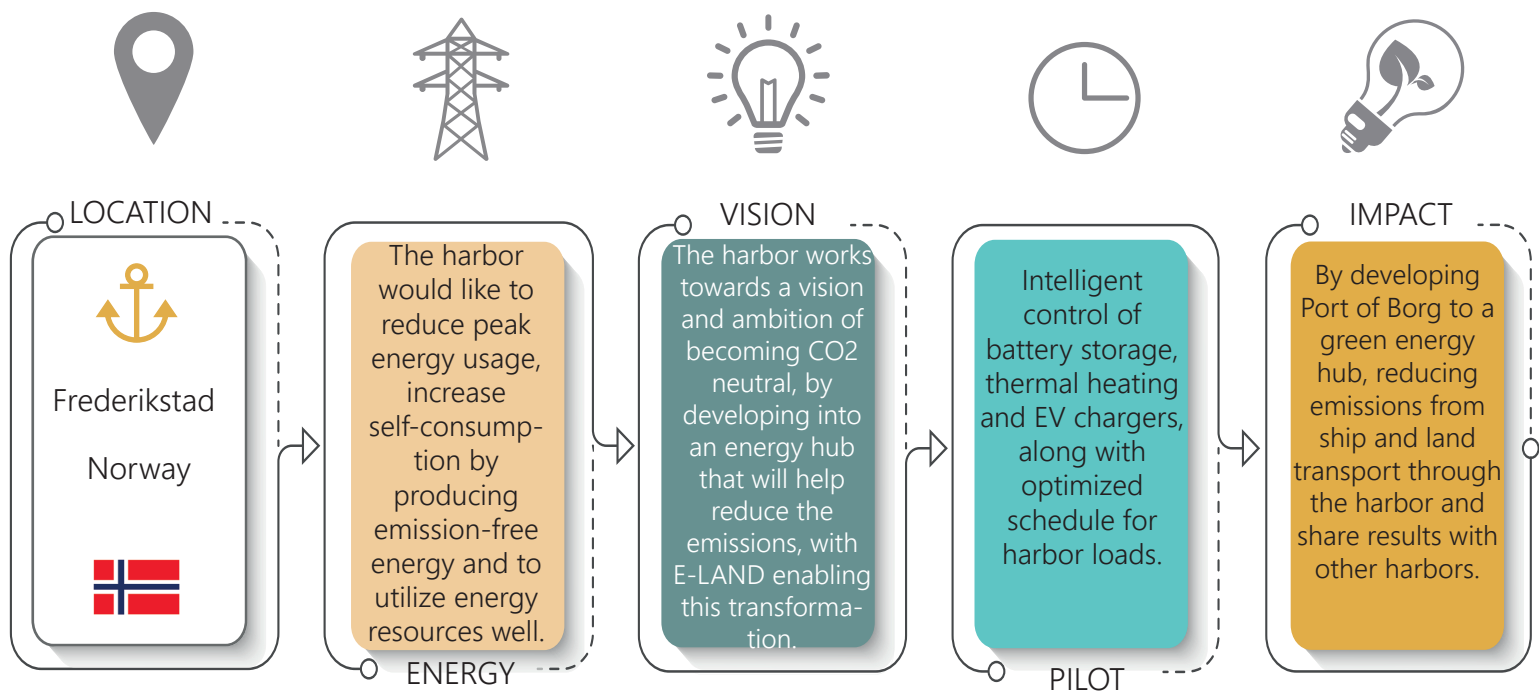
LOCATION

Frederikstad

Norway

The harbor would like to reduce peak energy usage, increase self-consumption by producing emission-free energy and to utilize energy resources well.

ENERGY

VISION

The harbor works towards a vision and ambition of becoming CO2 neutral, by developing into an energy hub that will help reduce the emissions, with E-LAND enabling this transformation.

Intelligent control of battery storage, thermal heating and EV chargers, along with optimized schedule for harbor loads.

PILOT

IMPACT

By developing Port of Borg to a green energy hub, reducing emissions from ship and land transport through the harbor and share results with other harbors.